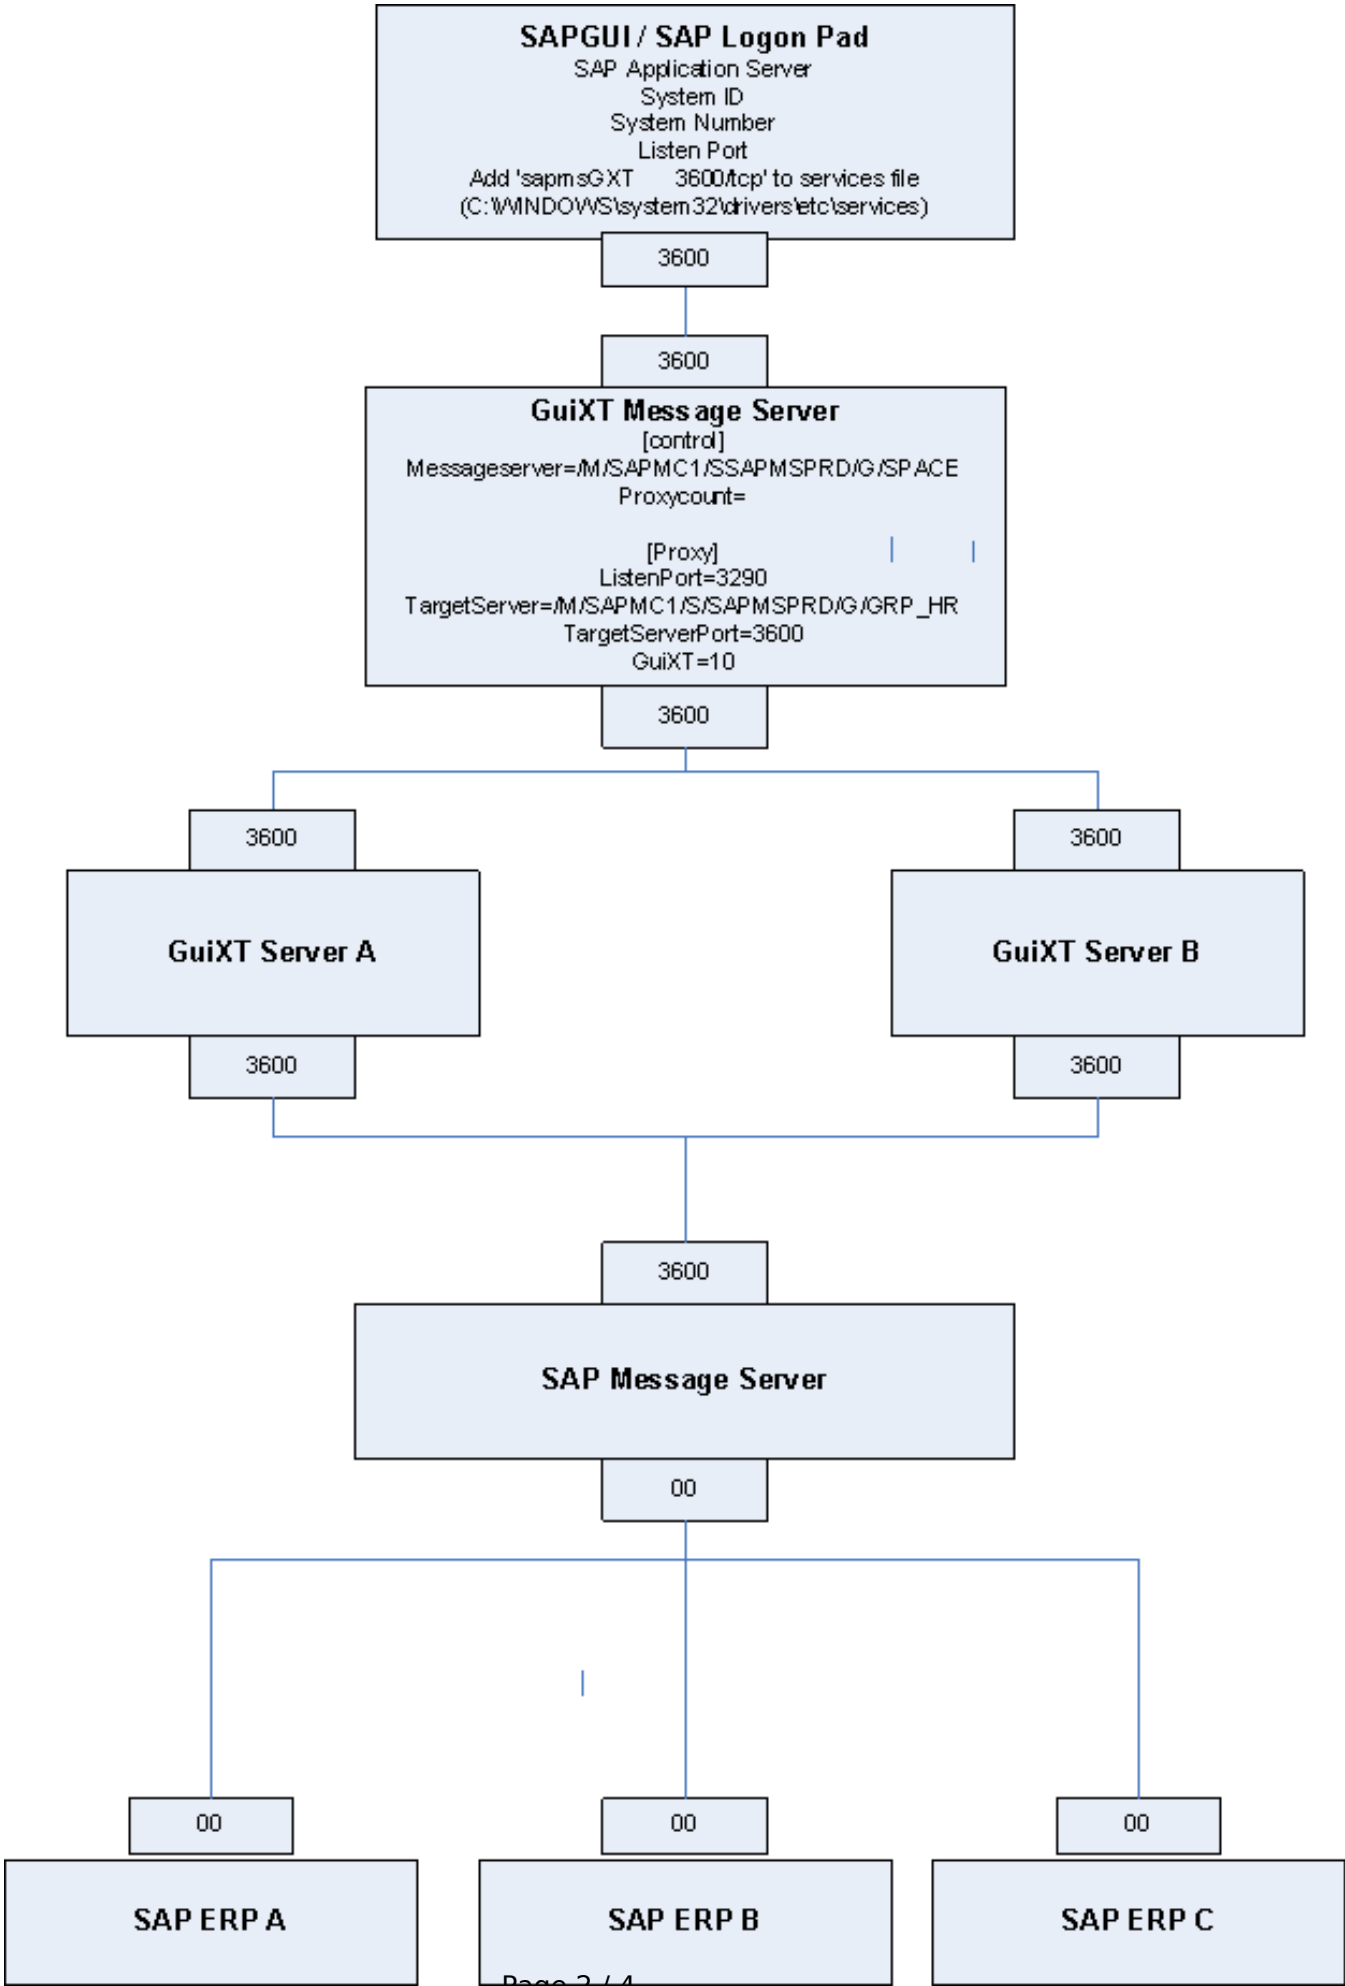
SAPGUI / SAP Logon Pad
SAP Application Server
System ID
System Number
Listen Port
Add 'sapmsGXT 3600/tcp' to services file
(C:\WINDOWS\system32\drivers\etc\services)

3600

3600

GuiXT Message Server
[control]
Messageserver=/M/SAPMC1/SSAPMSPRD/G/SPACE
Proxycount=

[Proxy]
ListenPort=3290
TargetServer=/M/SAPMC1/S/SAPMSPRD/G/GRP_HR
TargetServerPort=3600
GuiXT=10

3600

3600

GuiXT Server A

3600

3600

GuiXT Server B

3600

3600

SAP Message Server

00

00

SAP ERP A

00

SAP ERP B

00

SAP ERP C

Page 2 / 4